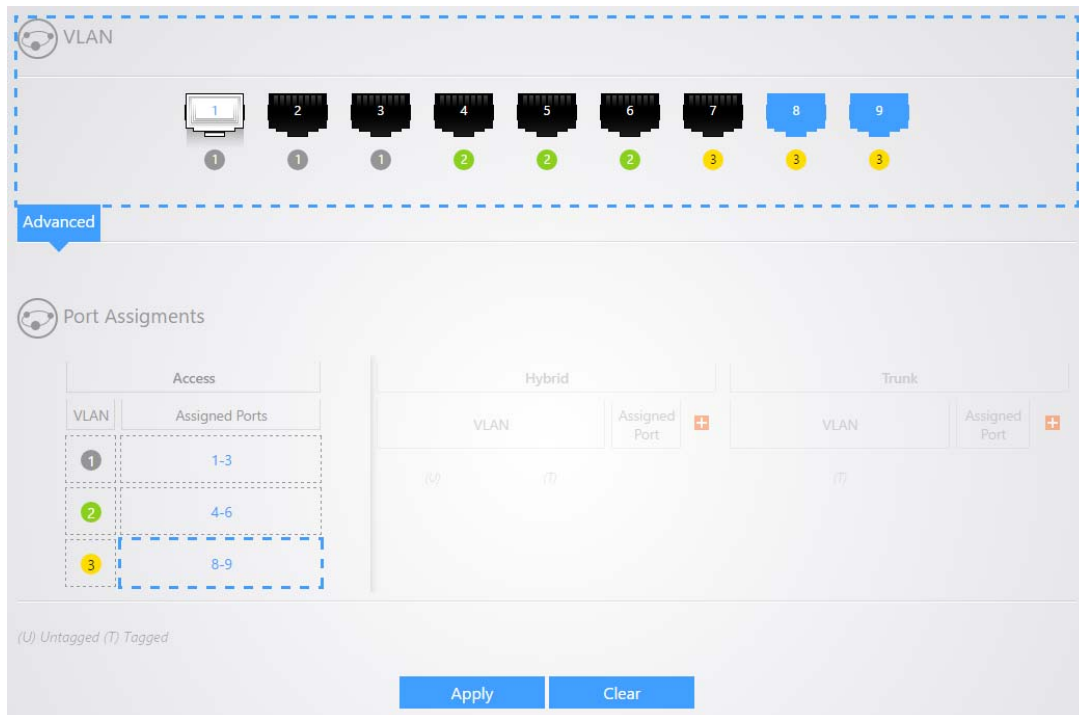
VLAN

1 2 3 4 5 6 7 8 9

1 1 1 2 2 2 3 3 3

Advanced

Port Assigments

| Access | |
|---|---|
| VLAN | Assigned Ports |
| 1 | 1-3 |
| 2 | 4-6 |
| 3 | 8-9 |

Hybrid

VLAN | Assigned Port

(U) (T)

Trunk

VLAN | Assigned Port

(T)

(U) Untagged (T) Tagged

Apply Clear